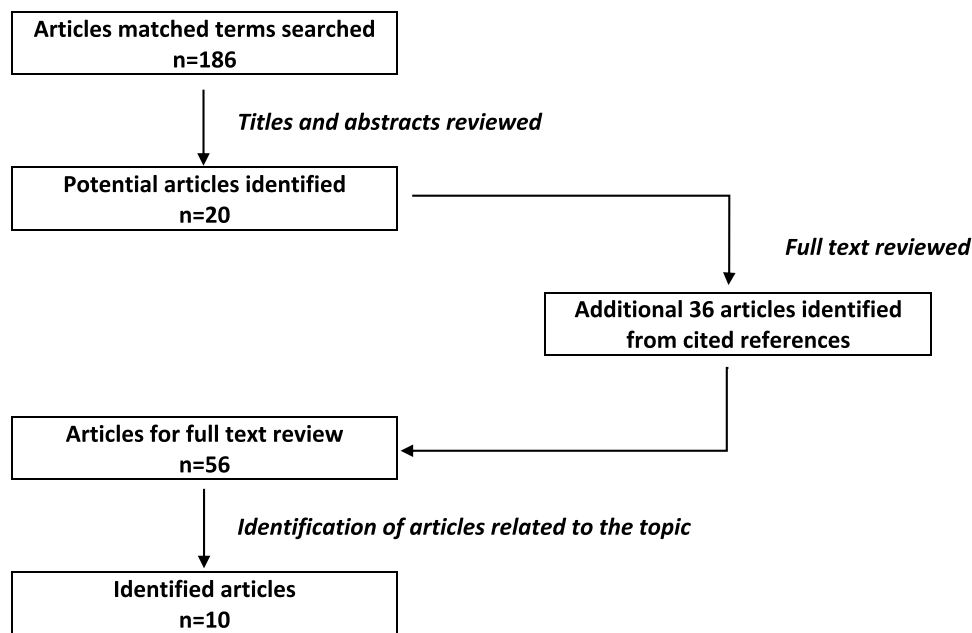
Articles matched terms searched
n=186

Titles and abstracts reviewed

Potential articles identified
n=20

Full text reviewed

Additional 36 articles identified from cited references

Articles for full text review
n=56

Identification of articles related to the topic

Identified articles
n=10